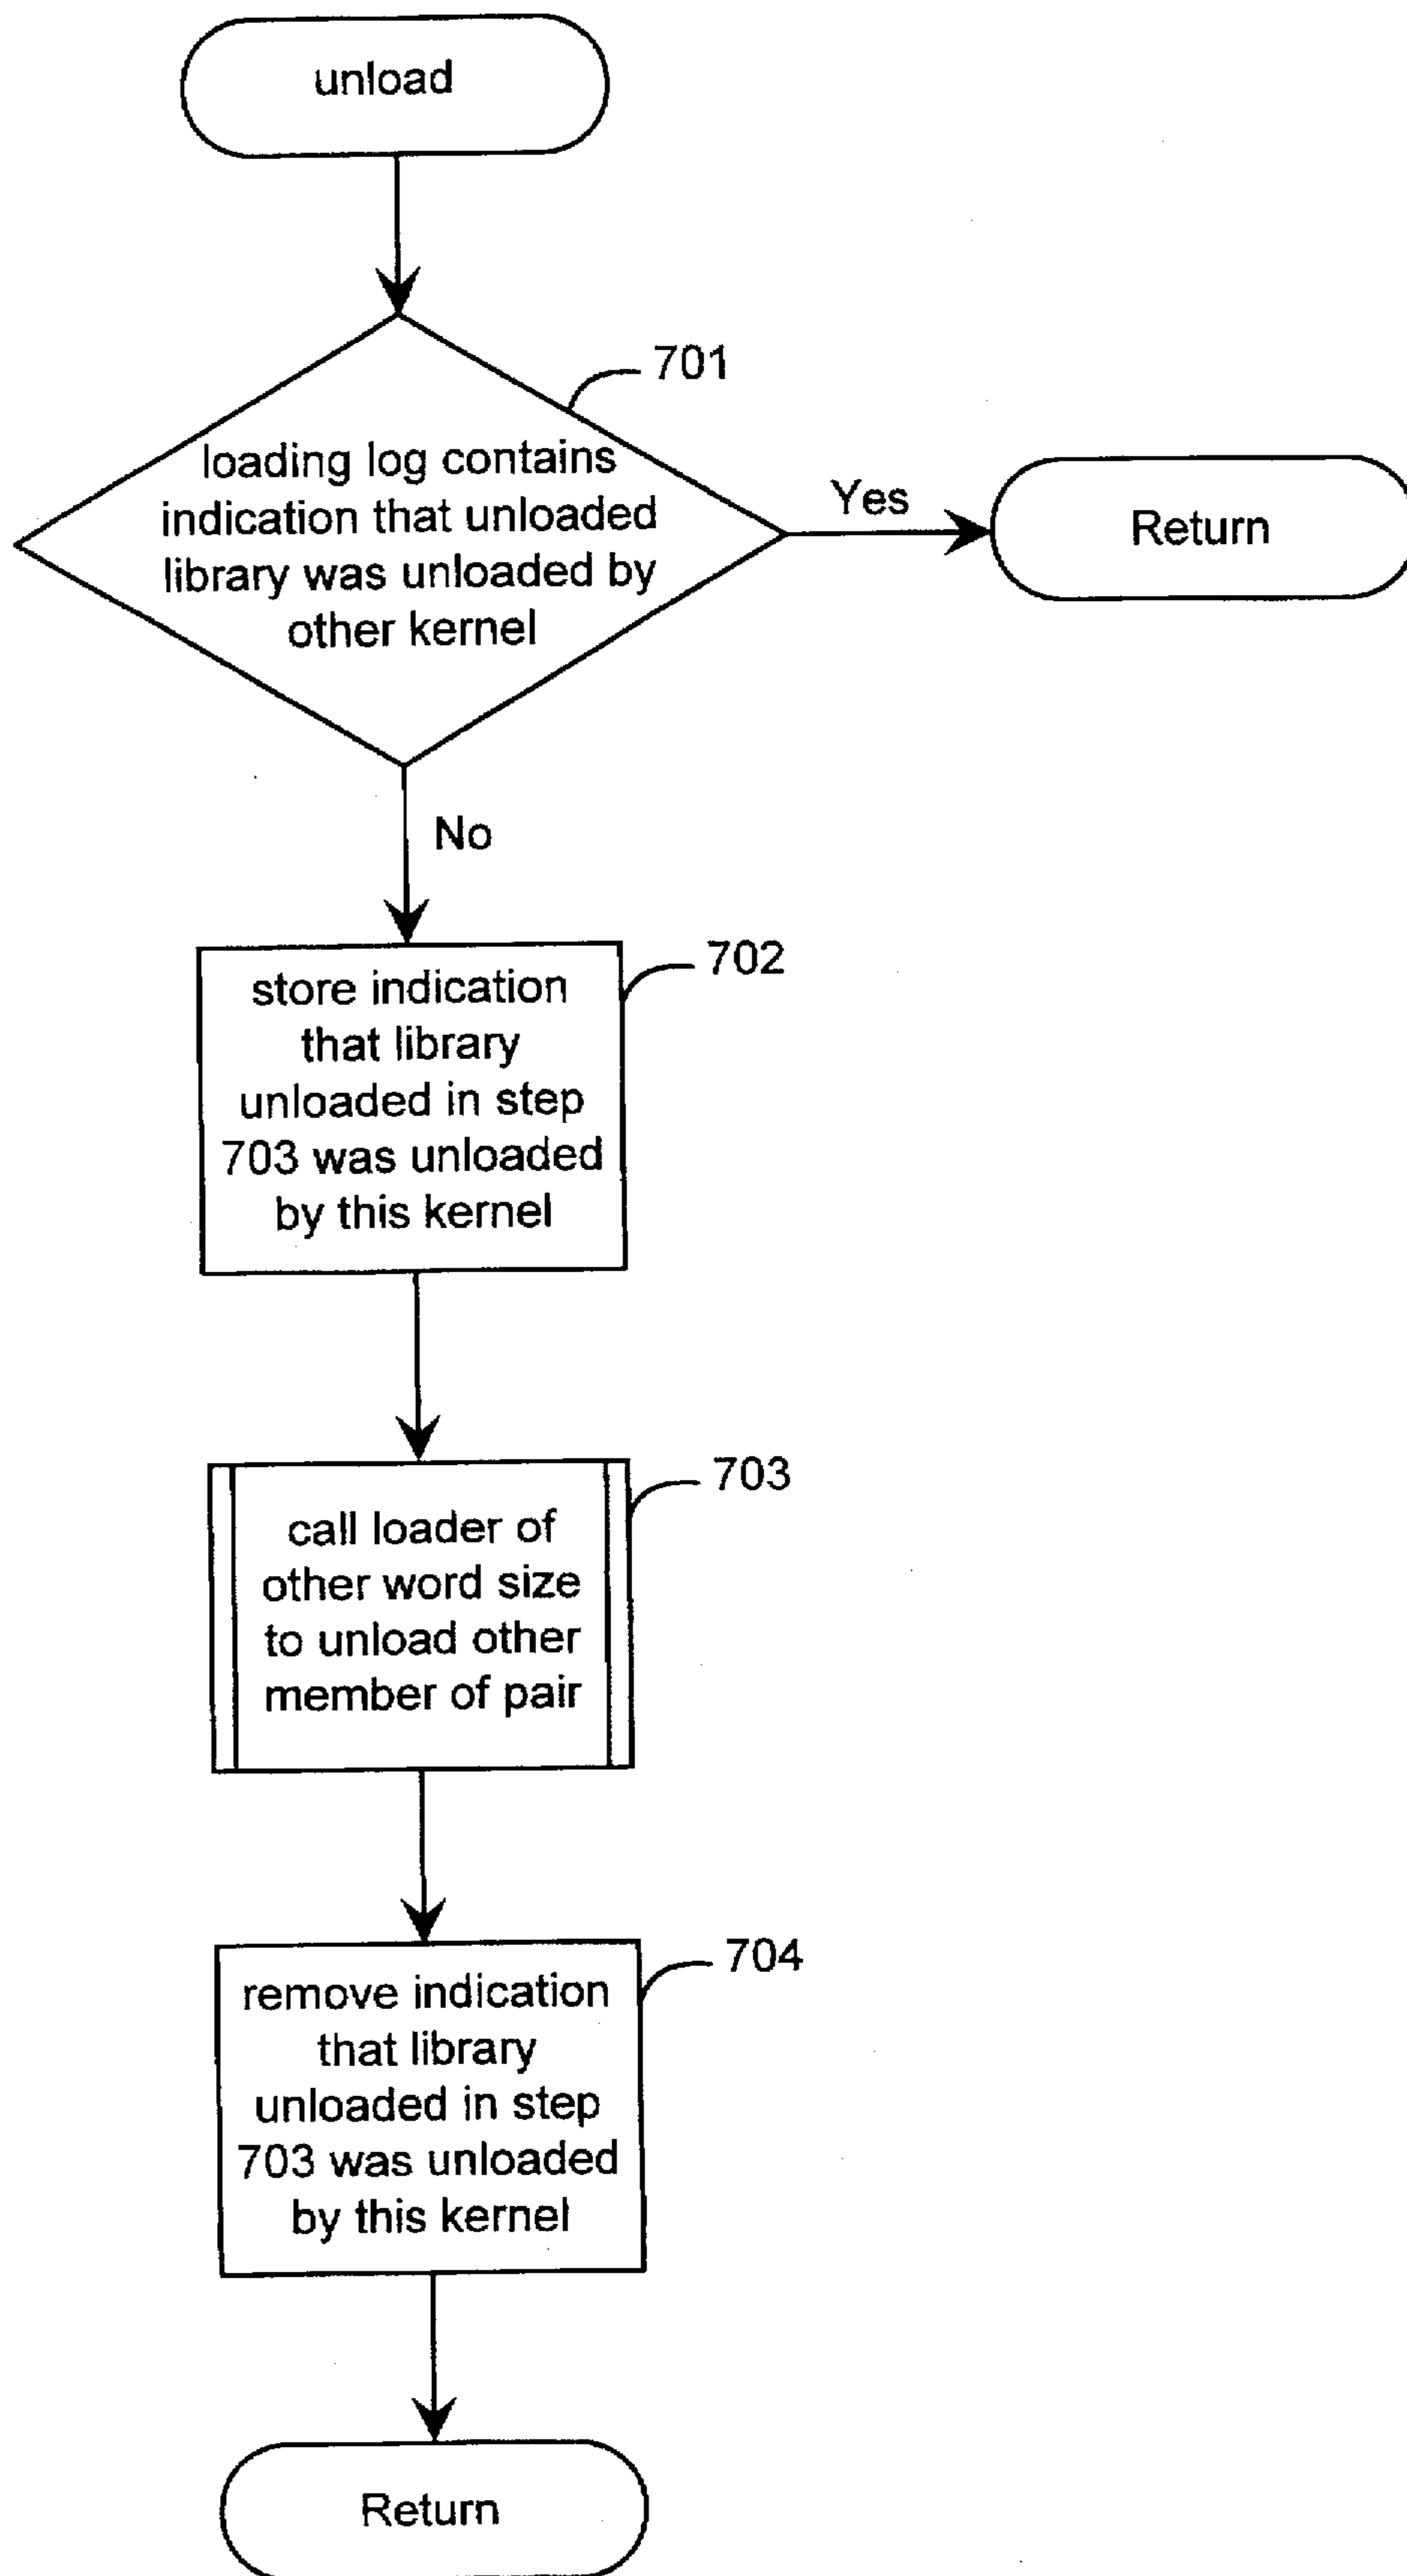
unload

701

loading log contains indication that unloaded library was unloaded by other kernel

Yes

Return

No

702

store indication that library unloaded in step 703 was unloaded by this kernel

703

call loader of other word size to unload other member of pair

704

remove indication that library unloaded in step 703 was unloaded by this kernel

Return